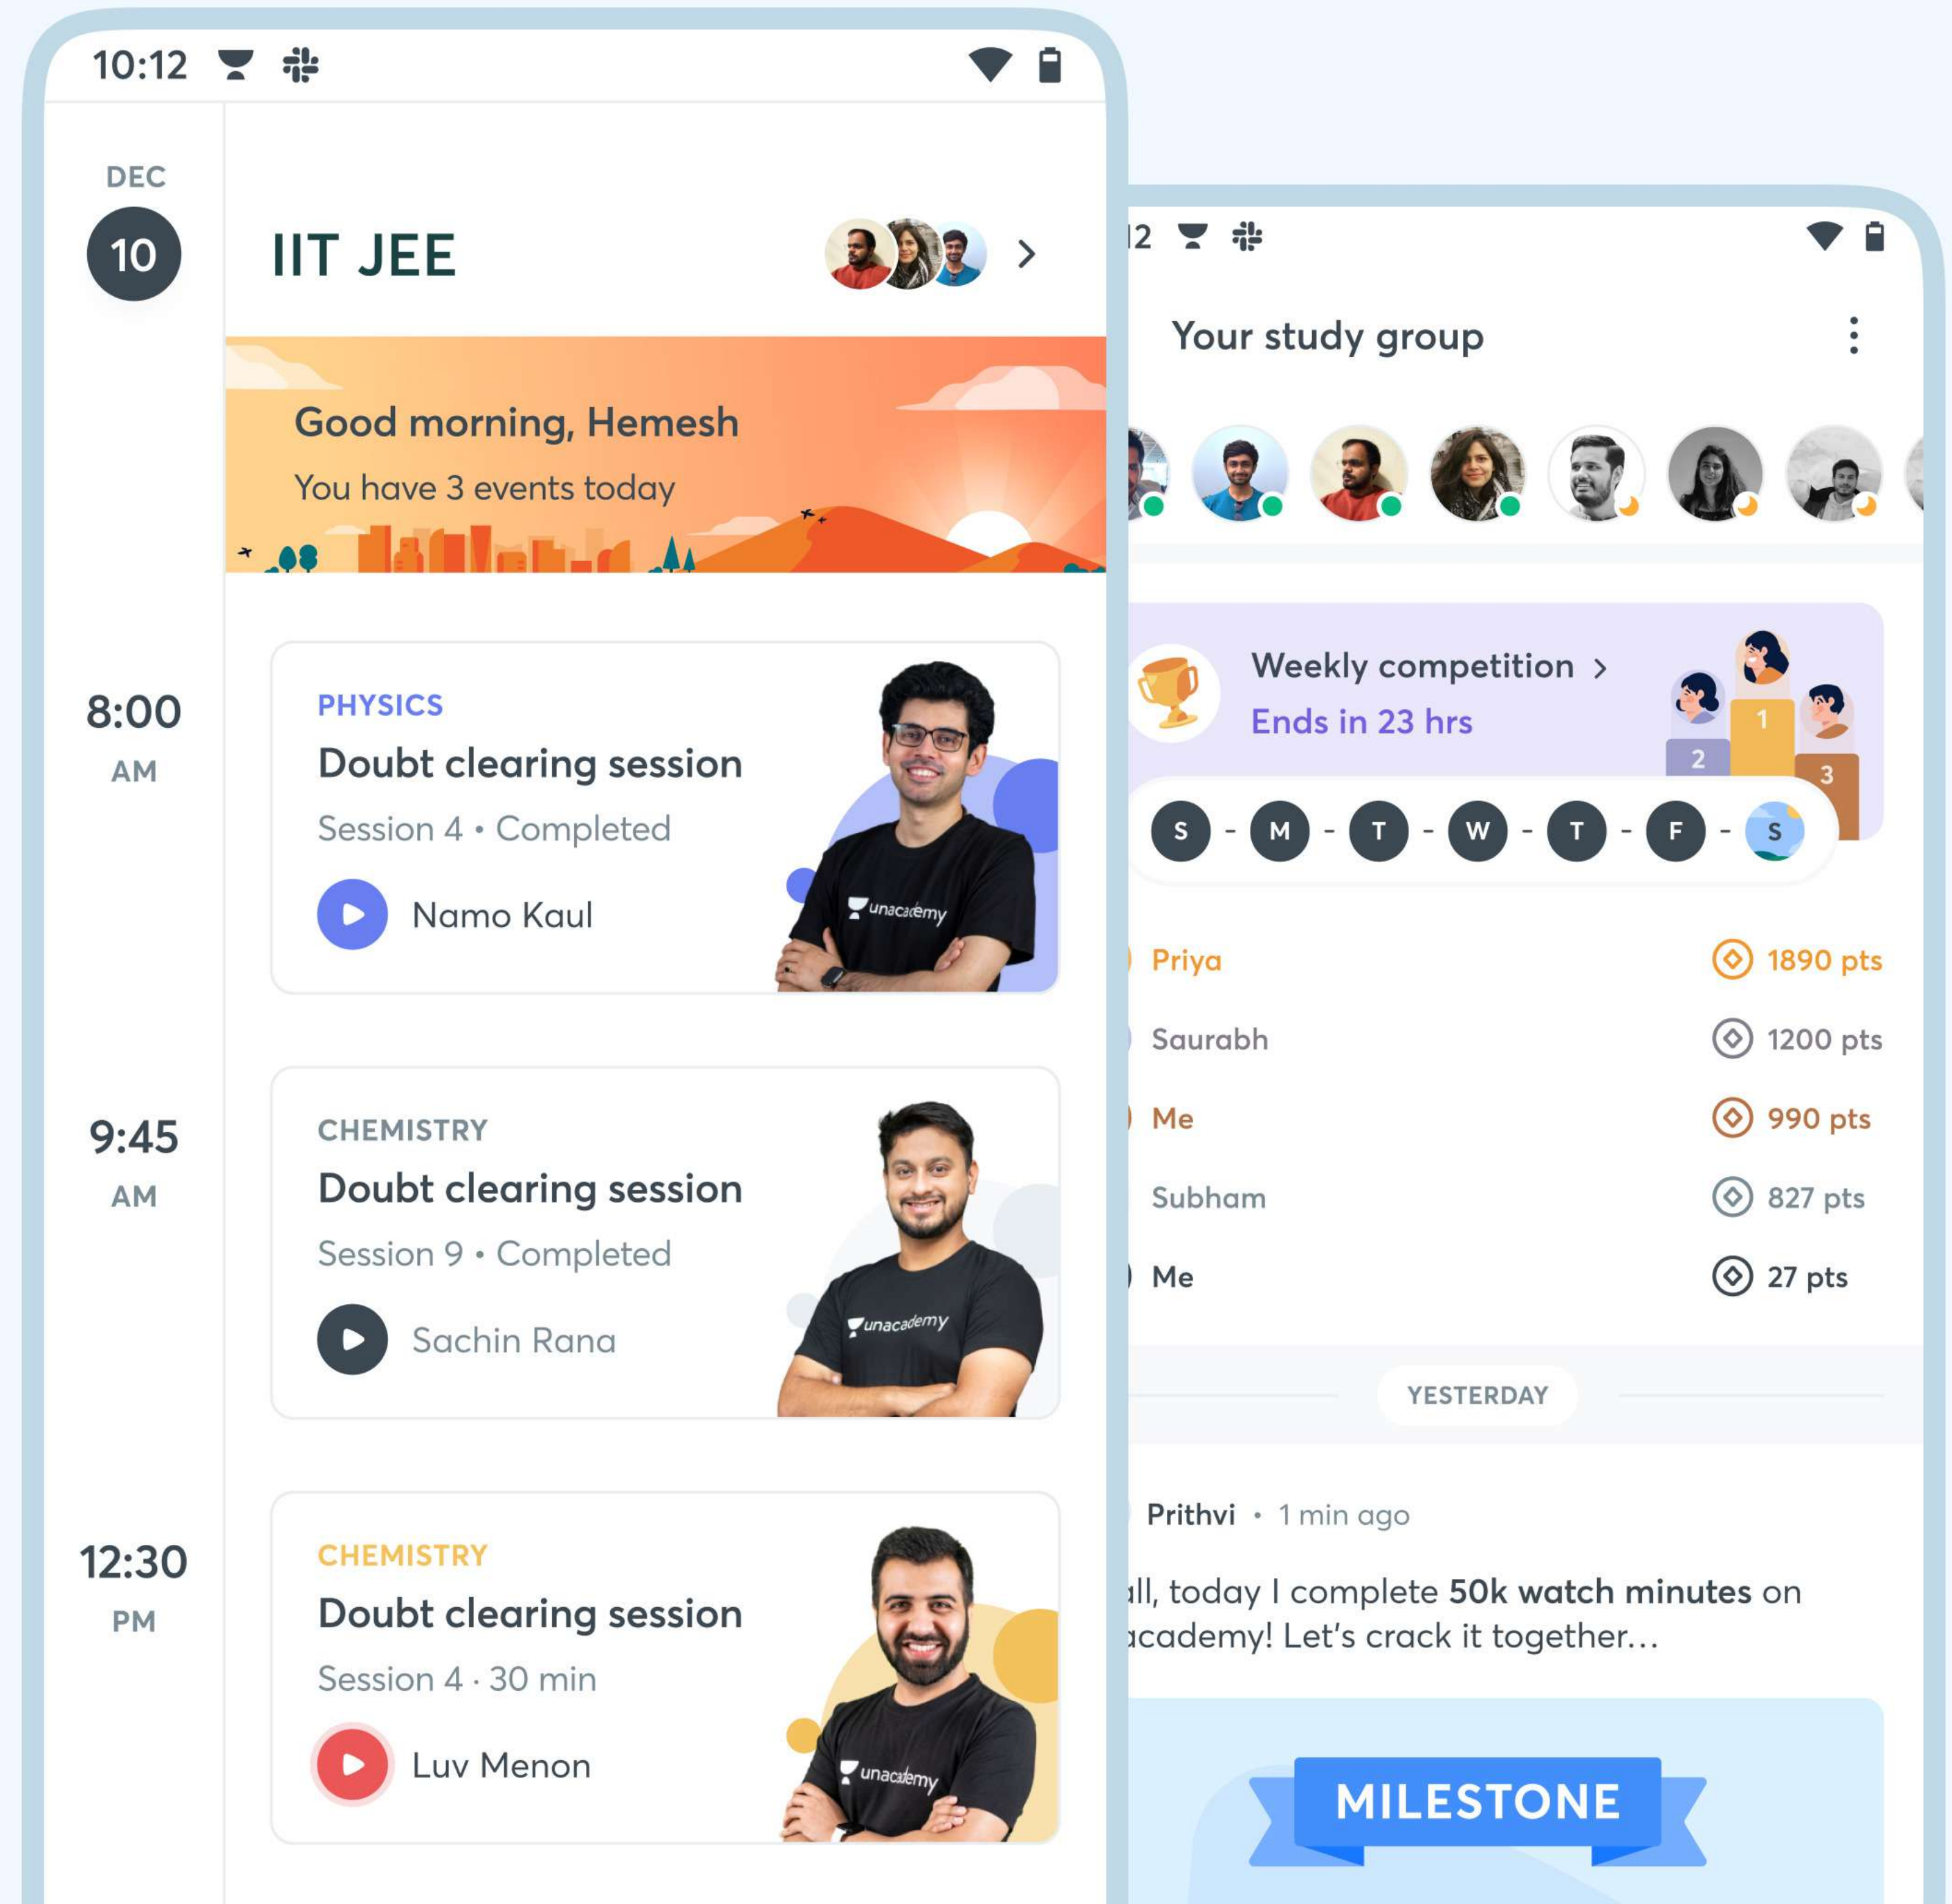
10:12

DEC
10

IIT JEE

Good morning, Hemesh
You have 3 events today

8:00
AM

PHYSICS
Doubt clearing session
Session 4 • Completed
Namo Kaul

unacademy

9:45
AM

CHEMISTRY
Doubt clearing session
Session 9 • Completed
Sachin Rana

unacademy

12:30
PM

CHEMISTRY
Doubt clearing session
Session 4 · 30 min
Luv Menon

unacademy

12

Your study group

Weekly competition >
Ends in 23 hrs

2 1 3

S - M - T - W - T - F - S

Priya 1890 pts
Saurabh 1200 pts
Me 990 pts
Subham 827 pts
Me 27 pts

YESTERDAY

Prithvi • 1 min ago
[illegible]ll, today I complete **50k watch minutes** on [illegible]academy! Let's crack it together...

MILESTONE